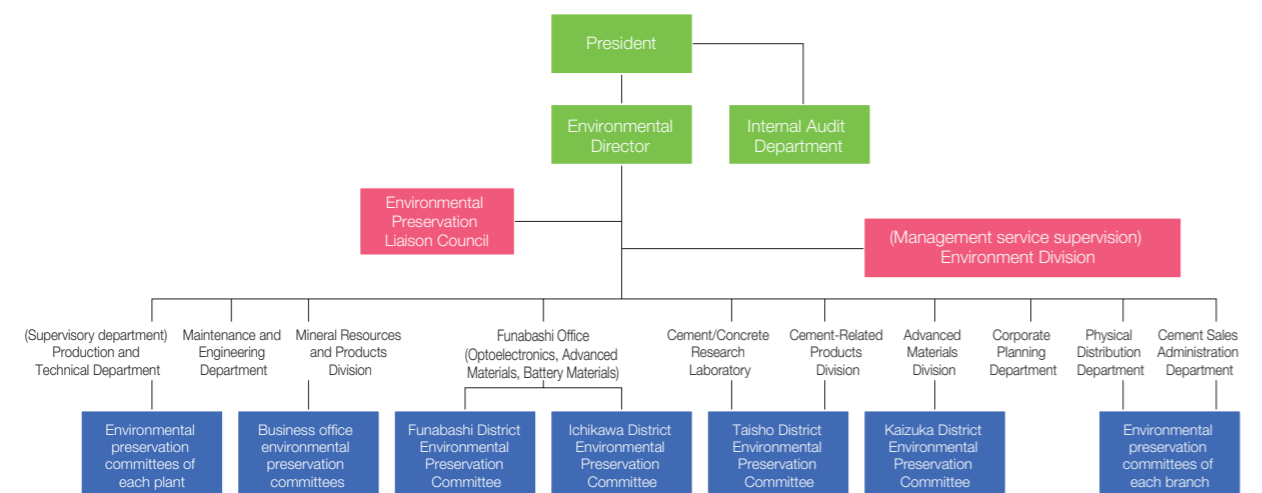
President

Environmental Director

Internal Audit Department

Environmental Preservation Liaison Council

(Management service supervision) Environment Division

(Supervisory department) Production and Technical Department

Maintenance and Engineering Department

Mineral Resources and Products Division

Funabashi Office (Optoelectronics, Advanced Materials, Battery Materials)

Cement/Concrete Research Laboratory

Cement-Related Products Division

Advanced Materials Division

Corporate Planning Department

Physical Distribution Department

Cement Sales Administration Department

Environmental preservation committees of each plant

Business office environmental preservation committees

Funabashi District Environmental Preservation Committee

Ichikawa District Environmental Preservation Committee

Taisho District Environmental Preservation Committee

Kaizuka District Environmental Preservation Committee

Environmental preservation committees of each branch